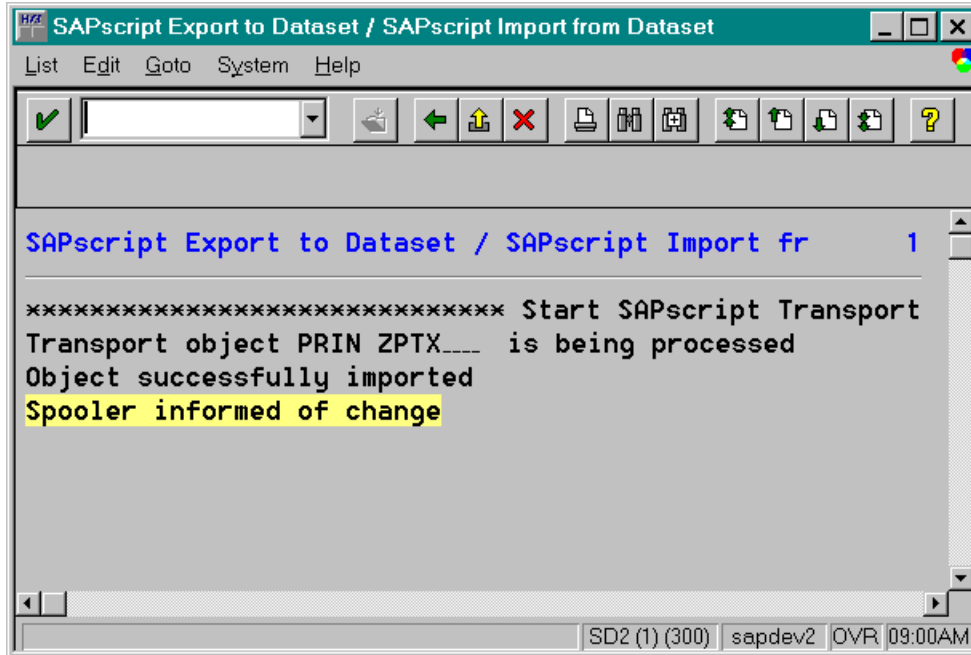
SAPscript Export to Dataset / SAPscript Import from Dataset

List Edit Goto System Help

SAPscript Export to Dataset / SAPscript Import fr 1

****************************** Start SAPscript Transport
Transport object PRIN ZPTX____ is being processed
Object successfully imported
Spooler informed of change

SD2 (1) (300) sapdev2 OVR 09:00AM